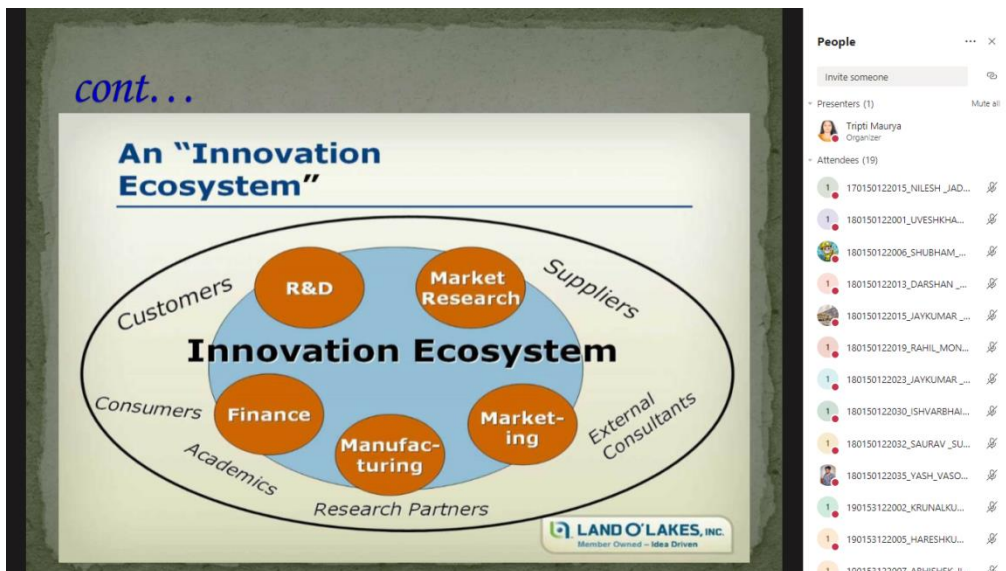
cont...

An "Innovation Ecosystem"

R&D

Market Research

Customers

Suppliers

Innovation Ecosystem

Consumers

Finance

Marketing

External Consultants

Academics

Manufacturing

Research Partners

LAND O'LAKES, INC.
Member Owned – Idea Driven

People

Invite someone

Presenters (1)

Mute all

Tripti Maurya
Organizer

Attendees (19)

170150122015_NILESH _JAD...

180150122001_UVESHKHA...

180150122006_SHUBHAM_...

180150122013_DARSHAN _...

180150122015_JAYKUMAR _...

180150122019_RAHIL_MON...

180150122023_JAYKUMAR _...

180150122030_ISHVARBHAI...

180150122032_SAURAV _SU...

180150122035_YASH_VASO...

190153122002_KRUNALKU...

190153122005_HARESHKU...

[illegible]